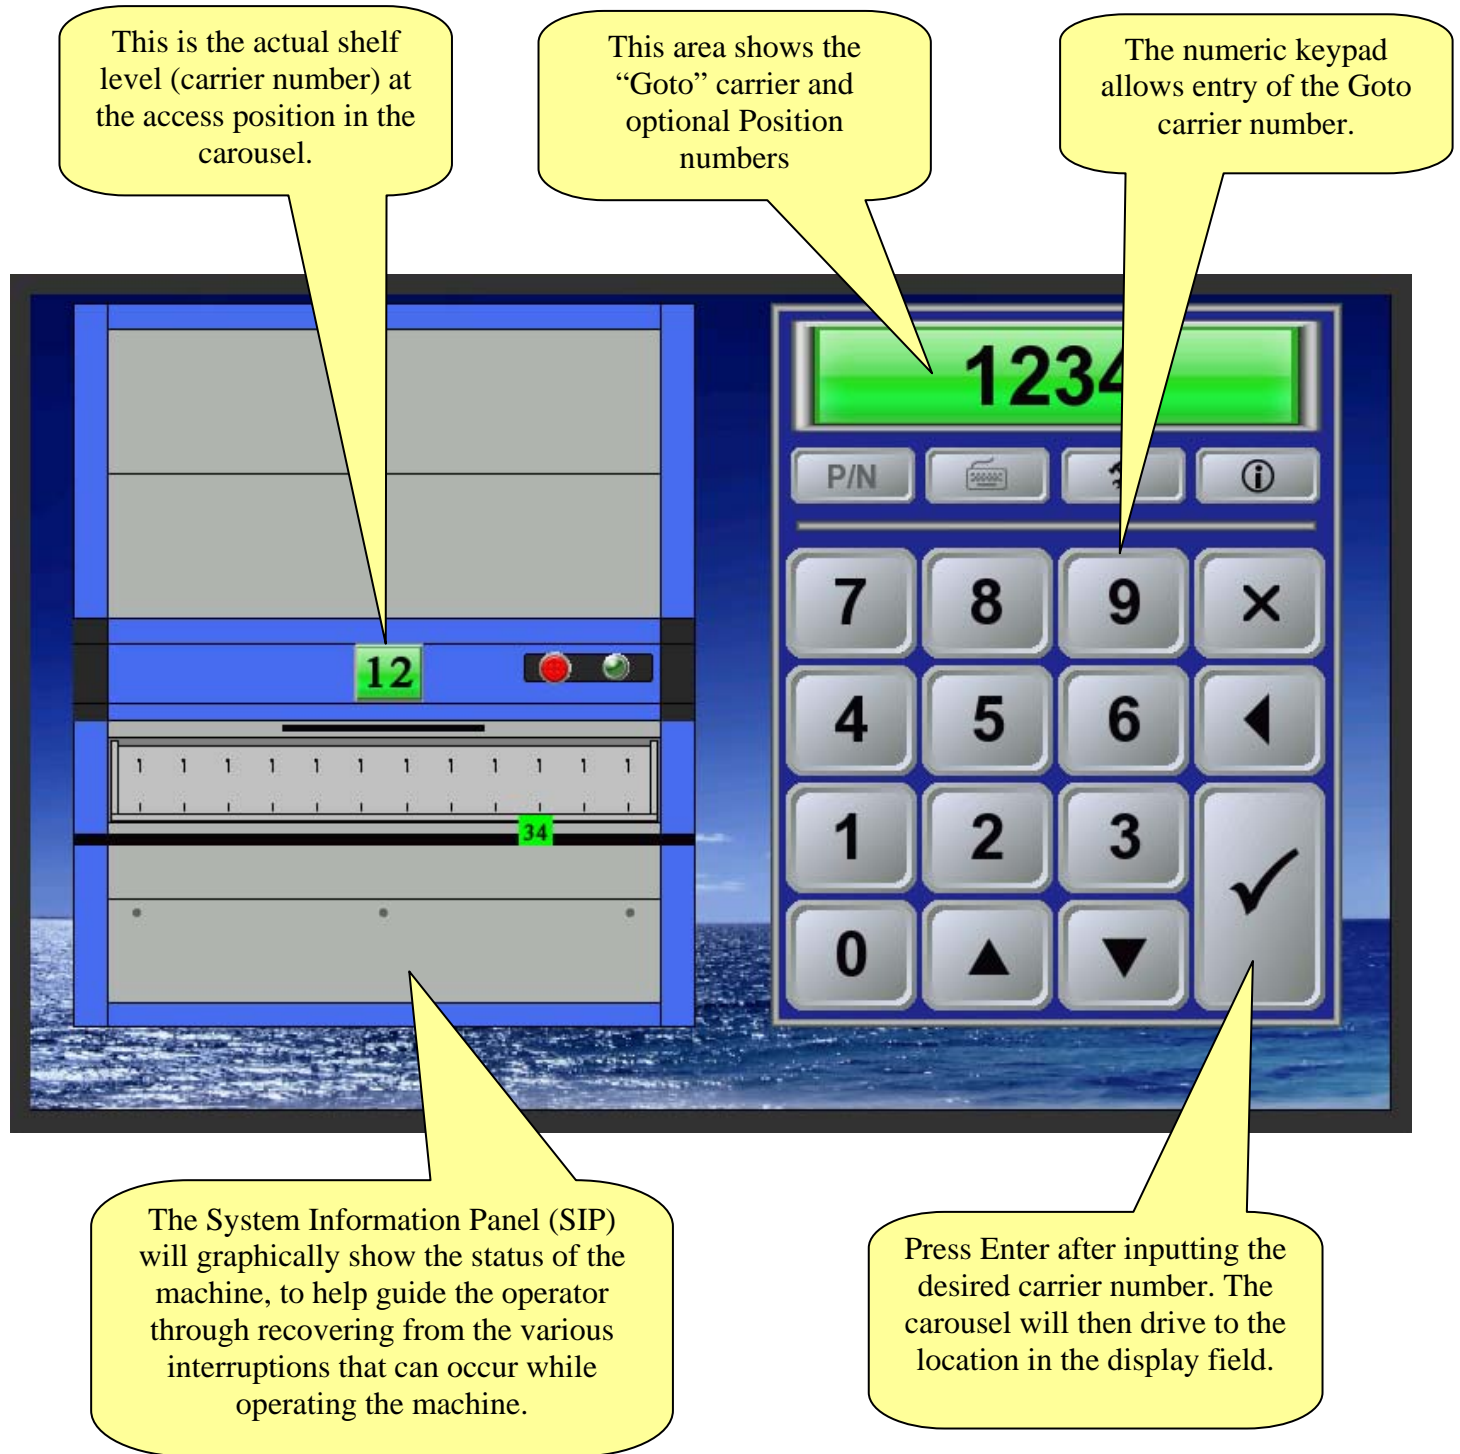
This is the actual shelf level (carrier number) at the access position in the carousel.

This area shows the "Goto" carrier and optional Position numbers

The numeric keypad allows entry of the Goto carrier number.

1234

P/N

ⓘ

7 8 9 ×

4 5 6 ◀

1 2 3 ✓

0 ▲ ▼

12

34

The System Information Panel (SIP) will graphically show the status of the machine, to help guide the operator through recovering from the various interruptions that can occur while operating the machine.

Press Enter after inputting the desired carrier number. The carousel will then drive to the location in the display field.